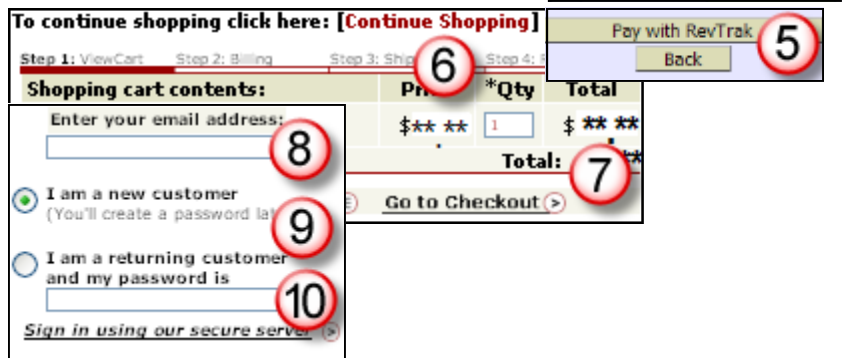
To continue shopping click here: [Continue Shopping]

Pay with RevTrak

Back

5

Step 1: ViewCart Step 2: Billing Step 3: Ship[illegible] Step 4: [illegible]

6

Shopping cart contents: Pri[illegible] *Qty Total

$** ** 1 $ ** **

Total: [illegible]**

7

Go to Checkout

Enter your email address:

8

I am a new customer
(You'll create a password la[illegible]

9

I am a returning customer and my password is

10

Sign in using our secure server